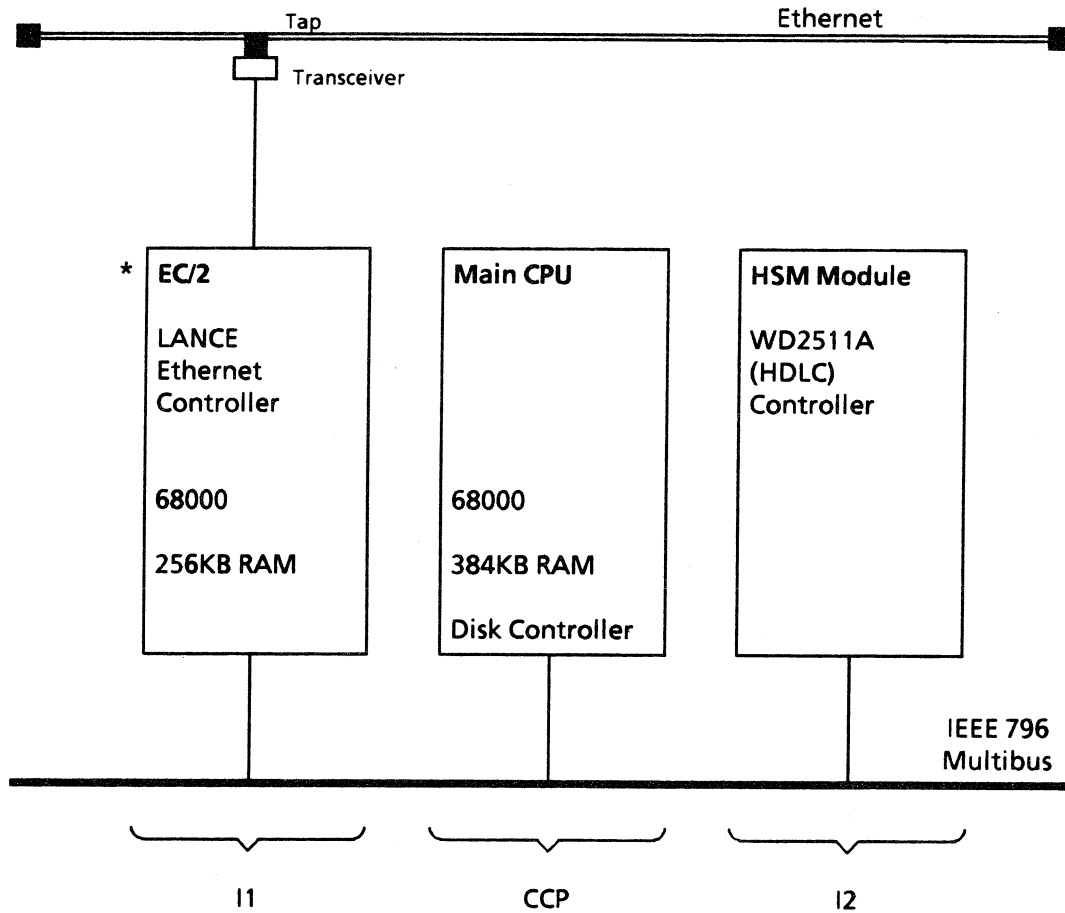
Tap

Ethernet

Transceiver

* **EC/2**

LANCE
Ethernet
Controller

68000

256KB RAM

**Main CPU**

68000

384KB RAM

Disk Controller

**HSM Module**

WD2511A
(HDLC)
Controller

IEEE 796
Multibus

I1

CCP

I2